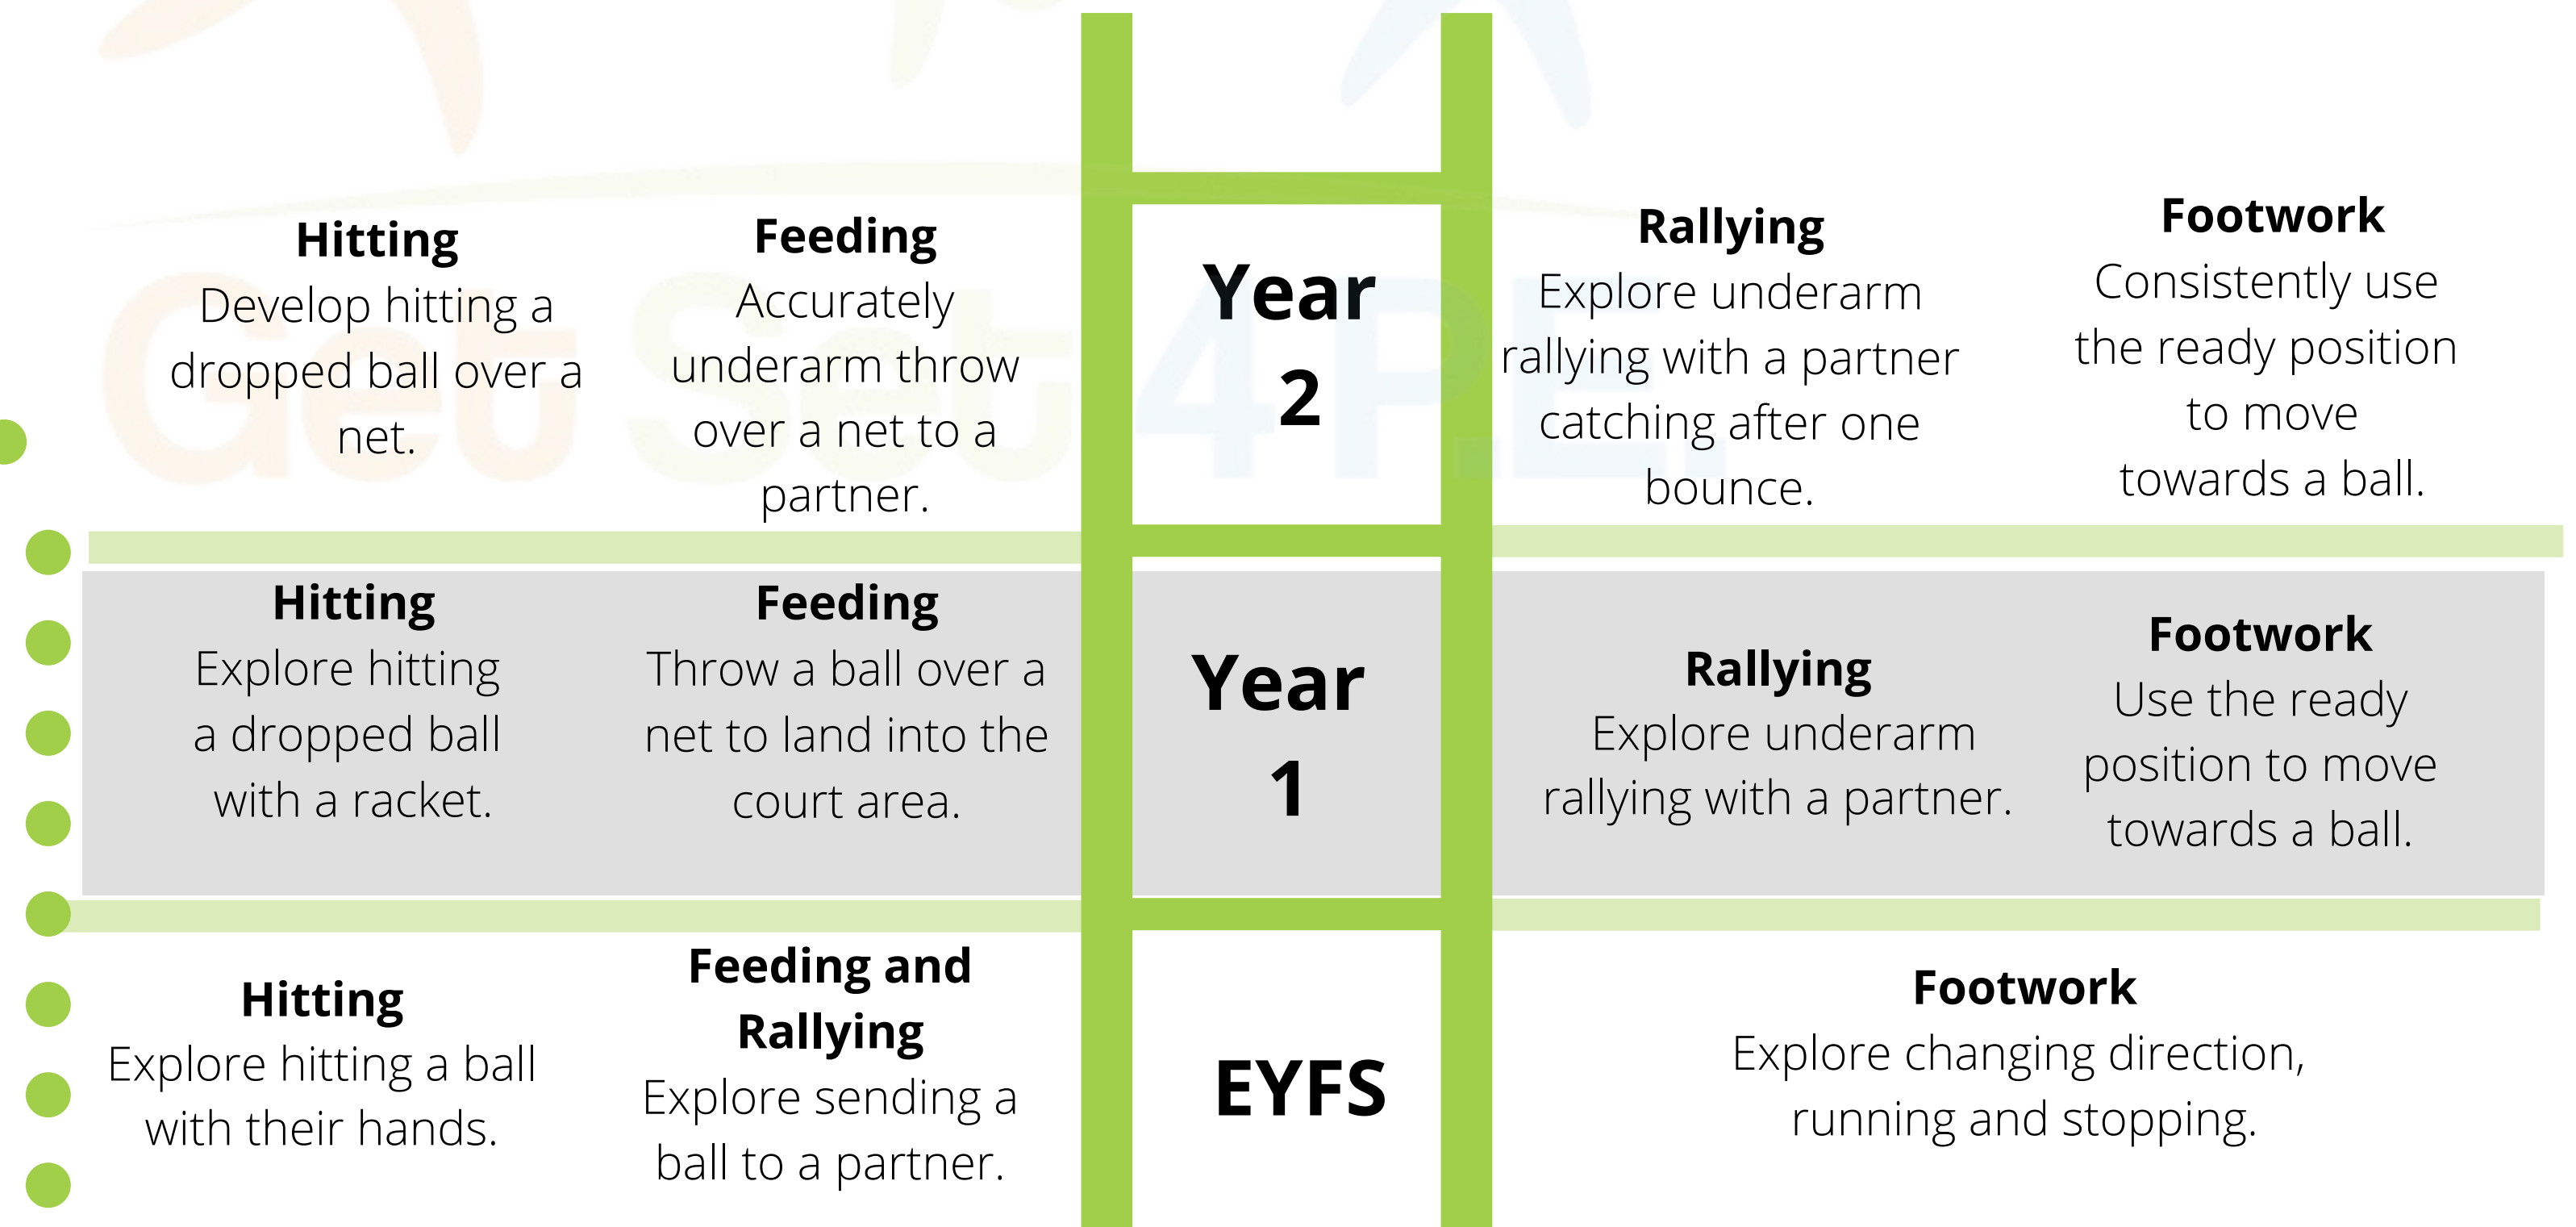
Hitting
Develop hitting a dropped ball over a net.

Feeding
Accurately underarm throw over a net to a partner.

Year 2

Rallying
Explore underarm rallying with a partner catching after one bounce.

Footwork
Consistently use the ready position to move towards a ball.

Hitting
Explore hitting a dropped ball with a racket.

Feeding
Throw a ball over a net to land into the court area.

Year 1

Rallying
Explore underarm rallying with a partner.

Footwork
Use the ready position to move towards a ball.

Hitting
Explore hitting a ball with their hands.

Feeding and Rallying
Explore sending a ball to a partner.

EYFS

Footwork
Explore changing direction, running and stopping.